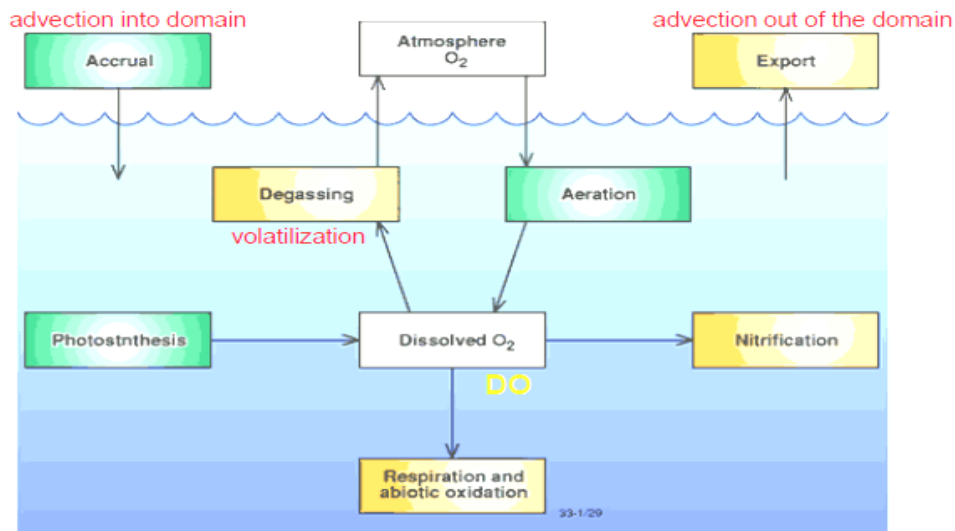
advection into domain

advection out of the domain

Accrual

Atmosphere $O_2$

Export

Degassing

Aeration

volatilization

Photostnthesis

Dissolved $O_2$

Nitrification

DO

Respiration and abiotic oxidation

33-1/29